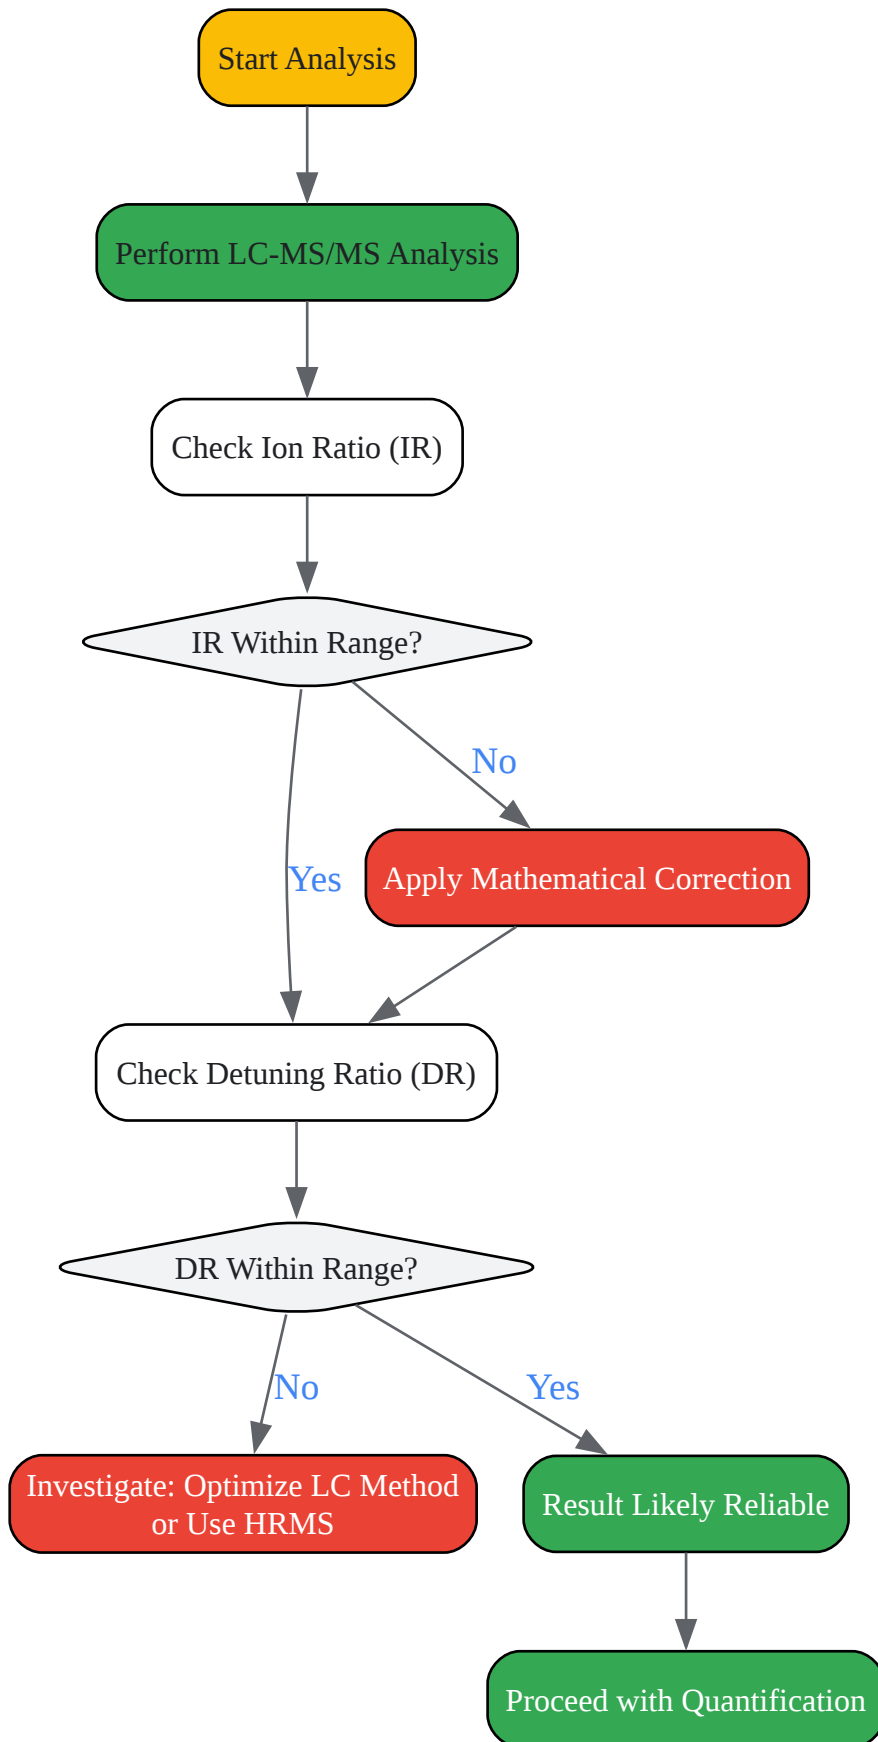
Start Analysis

Perform LC-MS/MS Analysis

Check Ion Ratio (IR)

IR Within Range?

No

Yes

Apply Mathematical Correction

Check Detuning Ratio (DR)

DR Within Range?

No

Yes

Investigate: Optimize LC Method or Use HRMS

Result Likely Reliable

Proceed with Quantification